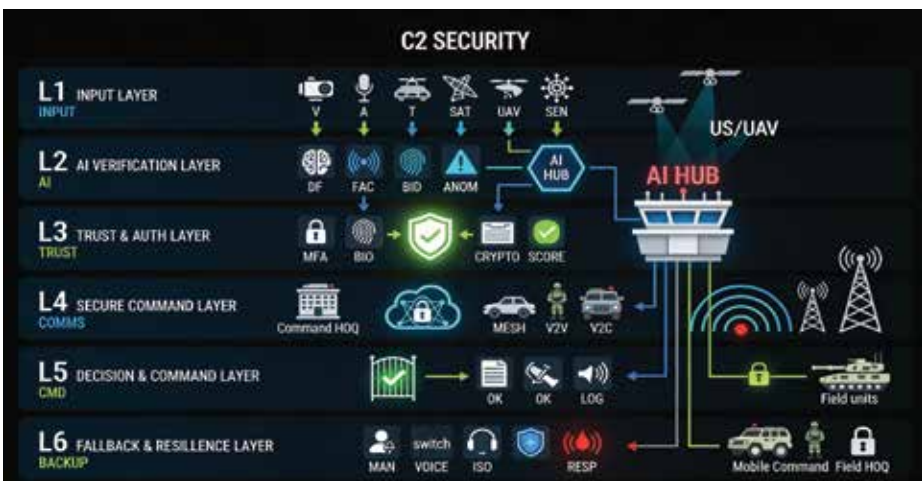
C2 SECURITY

L1 INPUT LAYER
INPUT
V A T SAT UAV SEN

US/UAV

L2 AI VERIFICATION LAYER
AI
DF FAC BID ANOM
AI HUB

AI HUB

L3 TRUST & AUTH LAYER
TRUST
MFA BIO CRYPTO SCORE

L4 SECURE COMMAND LAYER
COMMS
Command HOQ MESH V2V V2C

L5 DECISION & COMMAND LAYER
CMD
OK OK LOG

Field units

L6 FALLBACK & RESILLENCE LAYER
BACKUP
MAN switch VOICE ISO RESP

Mobile Command Field HOQ